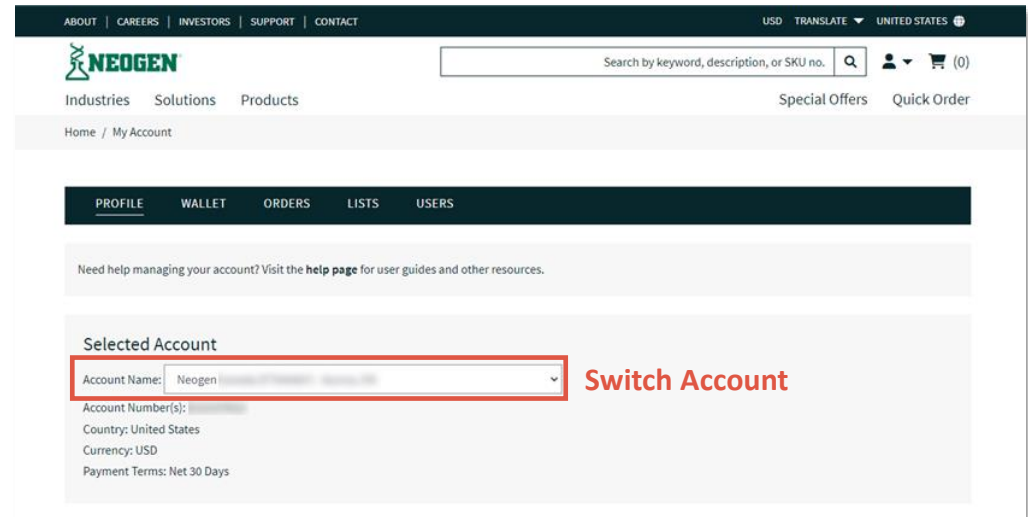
ABOUT | CAREERS | INVESTORS | SUPPORT | CONTACT

USD TRANSLATE UNITED STATES

NEOGEN

Search by keyword, description, or SKU no.

(0)

Industries Solutions Products

Special Offers Quick Order

Home / My Account

PROFILE WALLET ORDERS LISTS USERS

Need help managing your account? Visit the **help page** for user guides and other resources.

Selected Account

Account Name: Neogen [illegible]

Switch Account

Account Number(s): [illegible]

Country: United States

Currency: USD

Payment Terms: Net 30 Days